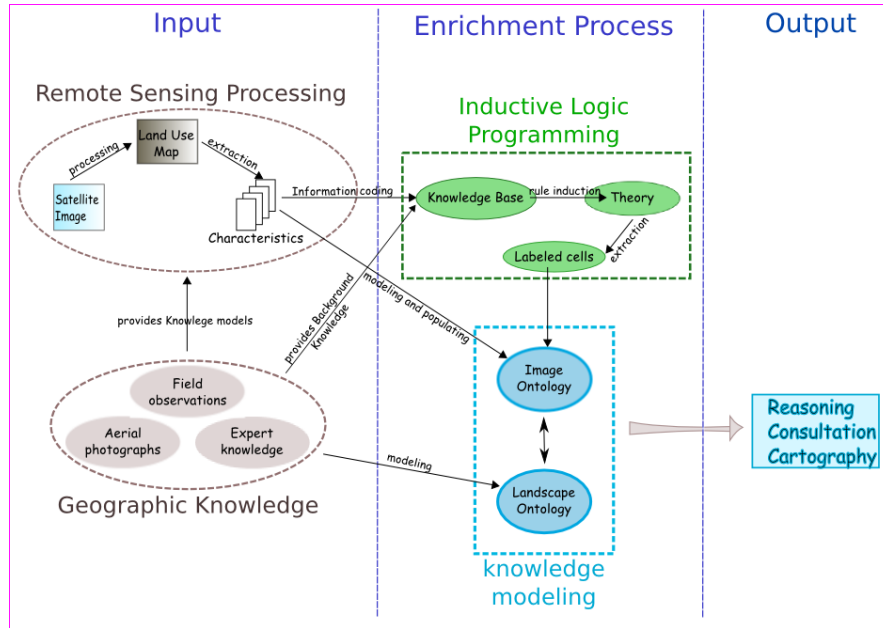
Input

Enrichment Process

Output

Remote Sensing Processing

Satellite Image

processing

Land Use Map

extraction

Characteristics

Information coding

Inductive Logic Programming

Knowledge Base

rule induction

Theory

extraction

Labeled cells

provides Knowlege models

provides Background Knowledge

modeling and populating

Image Ontology

Landscape Ontology

modeling

Field observations

Aerial photographs

Expert knowledge

Geographic Knowledge

knowledge modeling

Reasoning
Consultation
Cartography